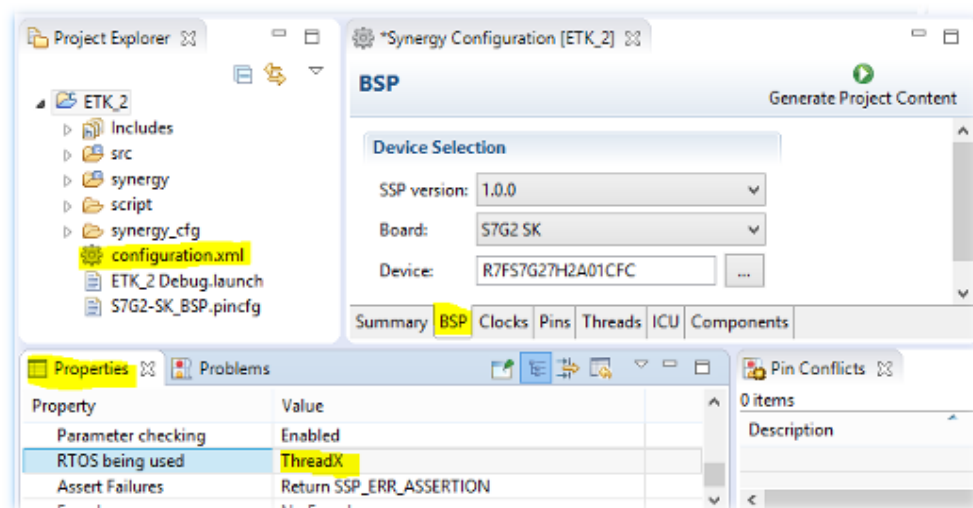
Project Explorer

ETK_2
Includes
src
synergy
script
synergy_cfg
configuration.xml
ETK_2 Debug.launch
S7G2-SK_BSP.pincfg

*Synergy Configuration [ETK_2]

BSP

Generate Project Content

Device Selection

SSP version: 1.0.0
Board: S7G2 SK
Device: R7FS7G27H2A01CFC ...

Summary BSP Clocks Pins Threads ICU Components

Properties Problems

| Property | Value |
|---|---|
| Parameter checking | Enabled |
| RTOS being used | ThreadX |
| Assert Failures | Return SSP_ERR_ASSERTION |

Pin Conflicts
0 items
Description